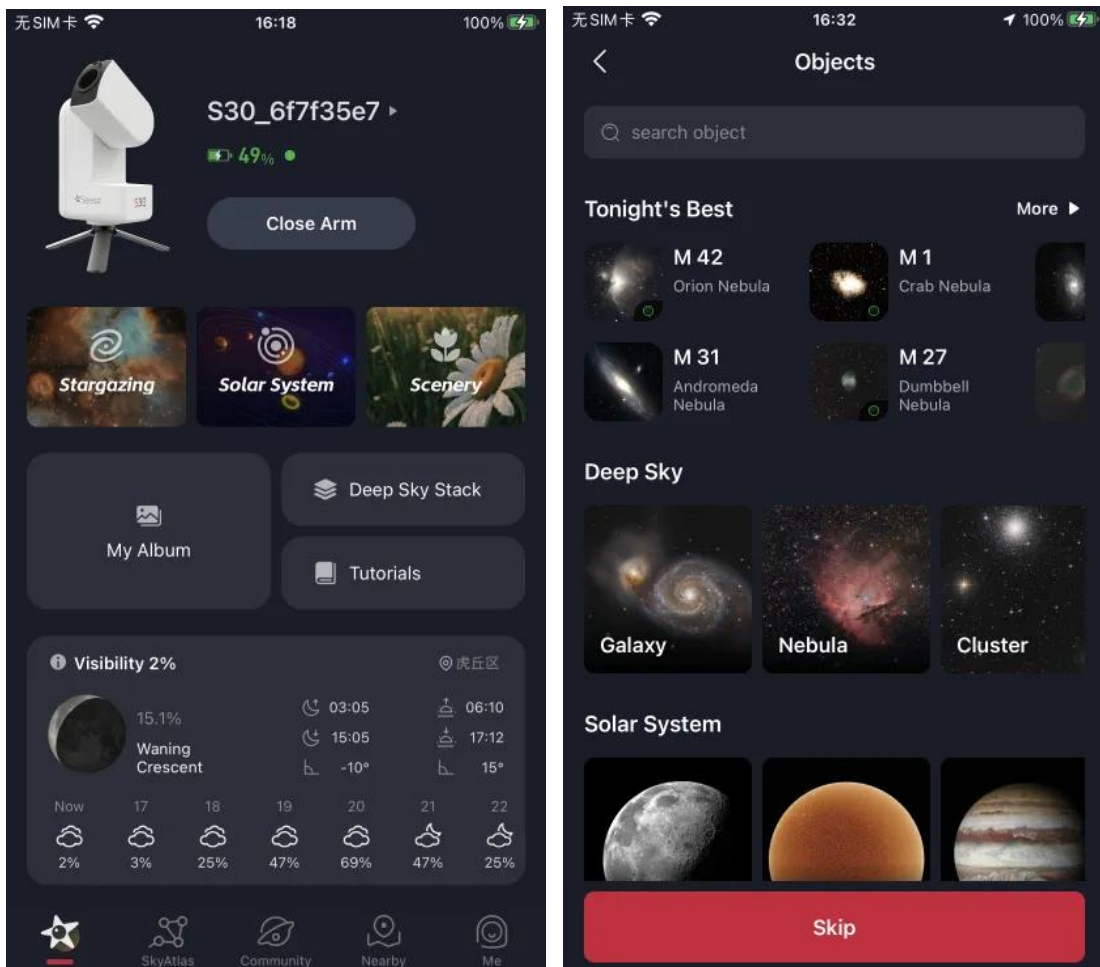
无SIM卡 16:18 100%

S30_6f7f35e7

49%

Close Arm

Stargazing

Solar System

Scenery

My Album

Deep Sky Stack

Tutorials

Visibility 2%

虎丘区

15.1%

Waning Crescent

03:05

15:05

-10°

06:10

17:12

15°

| Now | 17 | 18 | 19 | 20 | 21 | 22 |
|---|---|---|---|---|---|---|
| 2% | 3% | 25% | 47% | 69% | 47% | 25% |

SkyAtlas Community Nearby Me

无SIM卡 16:32 100%

Objects

search object

Tonight's Best

More

M 42
Orion Nebula

M 1
Crab Nebula

M 31
Andromeda Nebula

M 27
Dumbbell Nebula

Deep Sky

Galaxy

Nebula

Cluster

Solar System

Skip